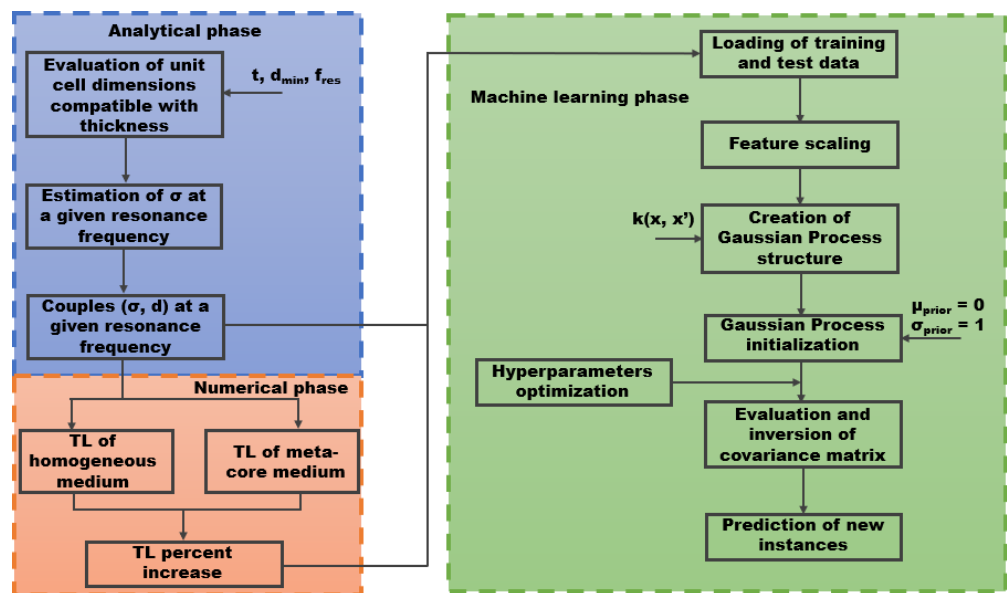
Analytical phase

Evaluation of unit cell dimensions compatible with thickness

t, $d_{min}$, $f_{res}$

Estimation of σ at a given resonance frequency

Couples (σ, d) at a given resonance frequency

Numerical phase

TL of homogeneous medium

TL of meta-core medium

TL percent increase

Machine learning phase

Loading of training and test data

Feature scaling

k(x, x')

Creation of Gaussian Process structure

$\mu_{prior} = 0$
$\sigma_{prior} = 1$

Gaussian Process initialization

Hyperparameters optimization

Evaluation and inversion of covariance matrix

Prediction of new instances